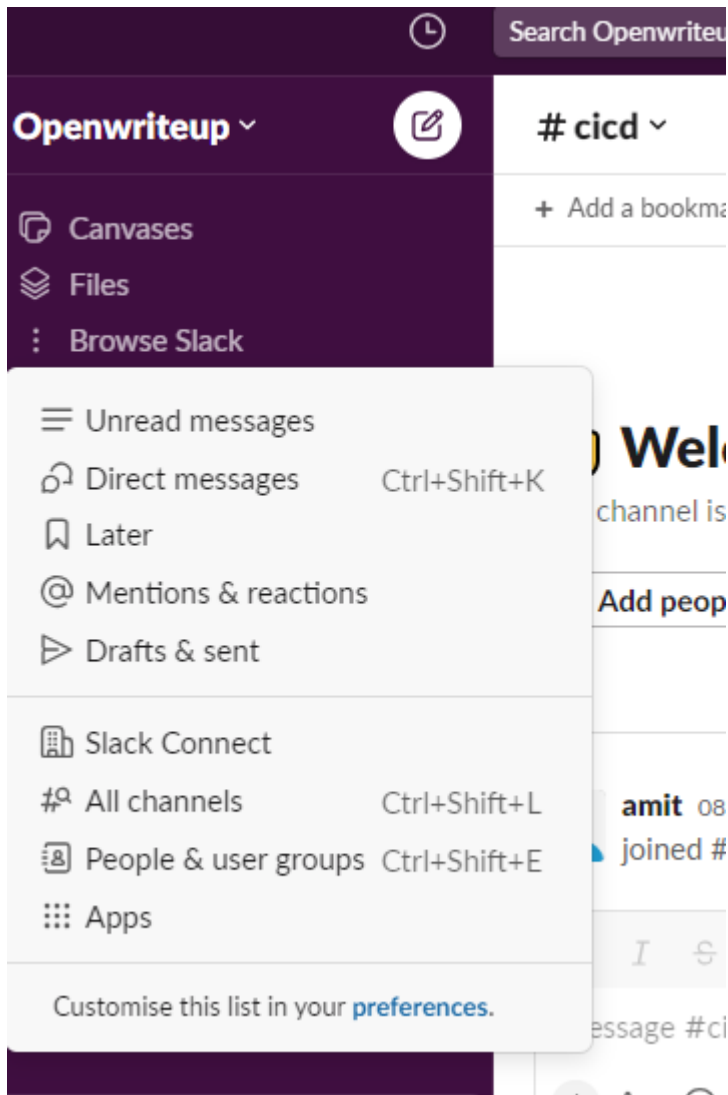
Search Openwriteu

Openwriteup

# cicd

+ Add a bookma

Canvases
Files
Browse Slack

Unread messages
Direct messages Ctrl+Shift+K
Later
Mentions & reactions
Drafts & sent

Slack Connect
All channels Ctrl+Shift+L
People & user groups Ctrl+Shift+E
Apps

Customise this list in your preferences.

Wel
channel is
Add peop

amit 08
joined #

I S

essage #ci